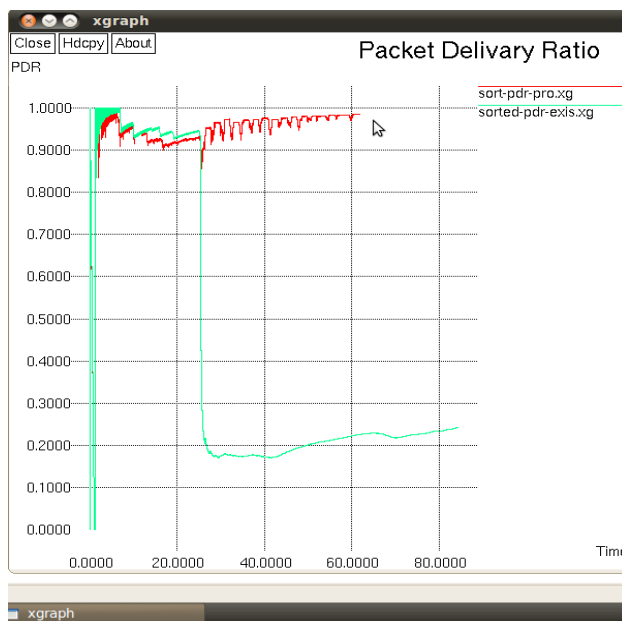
xgraph

Close Hdcpy About

Packet Delivary Ratio

PDR

sort-pdr-pro.xg
sorted-pdr-exis.xg

1.0000
0.9000
0.8000
0.7000
0.6000
0.5000
0.4000
0.3000
0.2000
0.1000
0.0000

0.0000 20.0000 40.0000 60.0000 80.0000

Time

xgraph